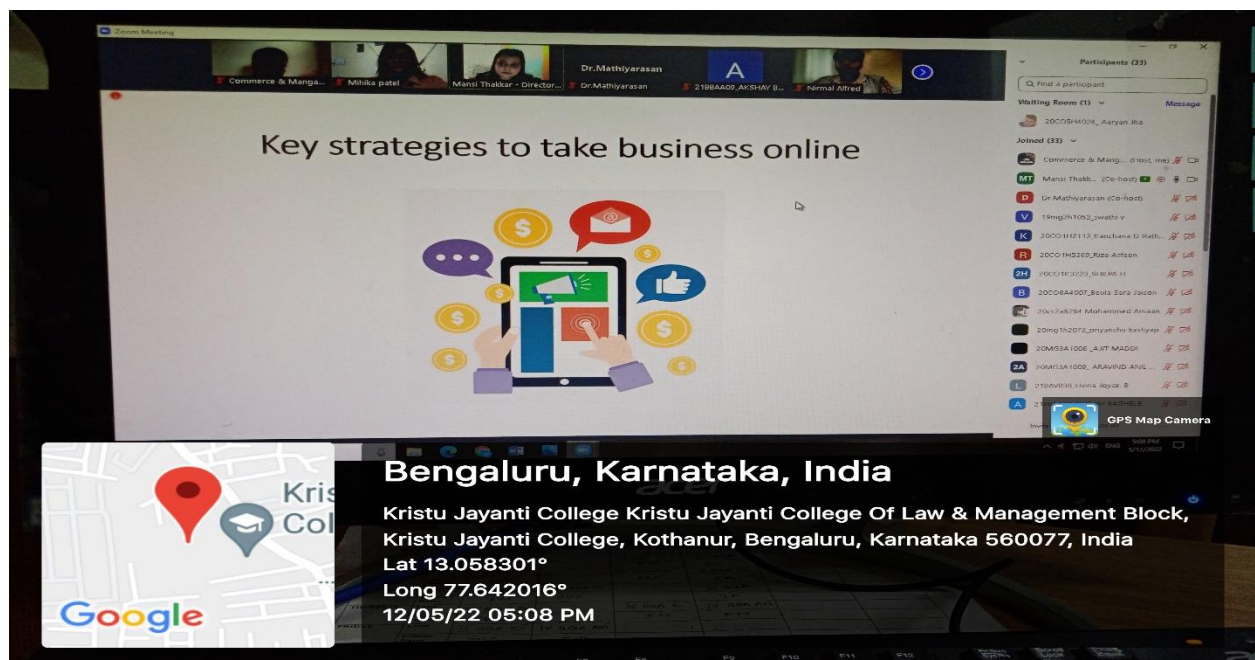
Zoom Meeting

Commerce & Manga...

Mihika patel

Mansi Thakkar - Director...

Dr.Mathiyarasan

Dr.Mathiyarasan

A

21BBAA09_AKSHAY B...

Nirmal Alfred

Participants (33)

Find a participant

Waiting Room (1)

Message

20COSHM024_ Aaryan Jha

Joined (33)

Commerce & Mang... (Host, me)

MT Mansi Thakk... (Co-host)

D Dr.Mathiyarasan (Co-host)

V 19mg2h1052_swathi v

K 20COH2113_Kanchana G Rath...

R 20COH5269_Riza Anfaan

2H 20COH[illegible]

B 20COB4007_Beula Sara Jaison

20cs7a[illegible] Mohammed Arsaan

20mg1h2072_priyansha kashyap

20MBSA1006 _AJIT MADDI

2A 20MG3A1009_ ARAVIND ANIL

L 21BAV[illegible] Livna Joyce. R

A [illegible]

Key strategies to take business online

GPS Map Camera

Bengaluru, Karnataka, India

Kristu Jayanti College Kristu Jayanti College Of Law & Management Block, Kristu Jayanti College, Kothanur, Bengaluru, Karnataka 560077, India

Lat 13.058301°

Long 77.642016°

12/05/22 05:08 PM

Kris Col

Google

acer